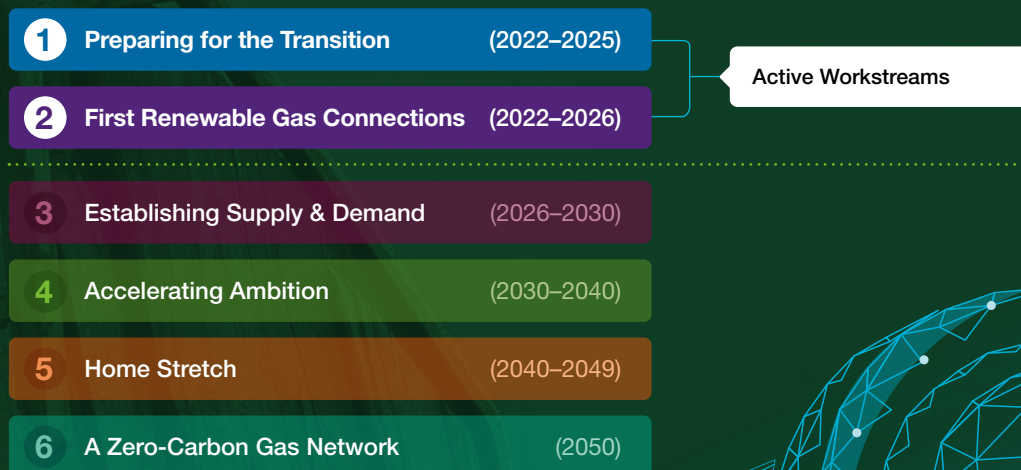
1 Preparing for the Transition (2022–2025)

2 First Renewable Gas Connections (2022–2026)

Active Workstreams

3 Establishing Supply & Demand (2026–2030)

4 Accelerating Ambition (2030–2040)

5 Home Stretch (2040–2049)

6 A Zero-Carbon Gas Network (2050)